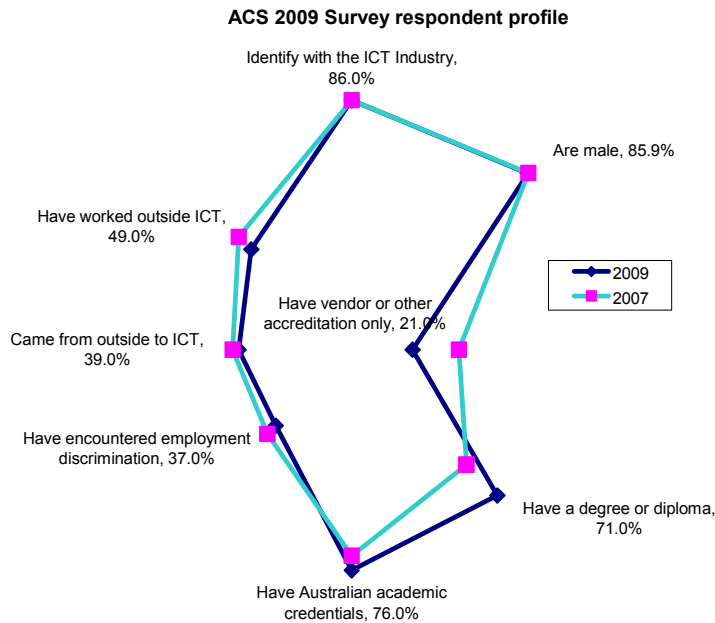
ACS 2009 Survey respondent profile

Identify with the ICT Industry, 86.0%

Are male, 85.9%

Have worked outside ICT, 49.0%

2009

2007

Have vendor or other accreditation only, 21.0%

Came from outside to ICT, 39.0%

Have encountered employment discrimination, 37.0%

Have a degree or diploma, 71.0%

Have Australian academic credentials, 76.0%